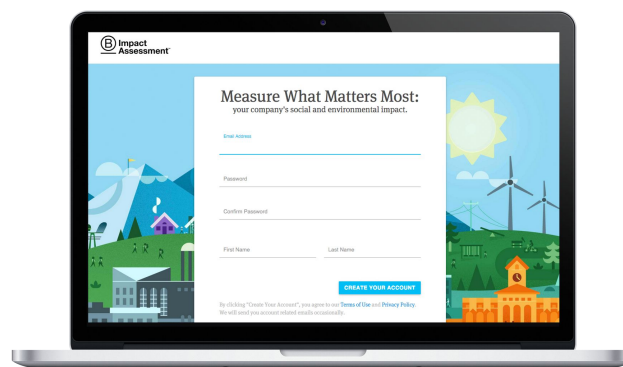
B Impact Assessment™

Measure What Matters Most:
your company's social and environmental impact.

Email Address

Password

Confirm Password

First Name

Last Name

CREATE YOUR ACCOUNT

By clicking "Create Your Account", you agree to our Terms of Use and Privacy Policy. We will send you account related emails occasionally.